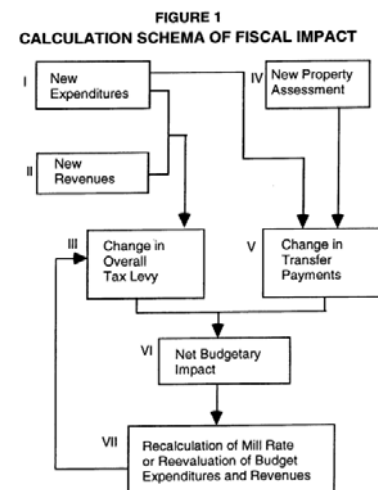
FIGURE 1
CALCULATION SCHEMA OF FISCAL IMPACT

I
New Expenditures

IV
New Property Assessment

II
New Revenues

III
Change in Overall Tax Levy

V
Change in Transfer Payments

VI
Net Budgetary Impact

VII
Recalculation of Mill Rate or Reevaluation of Budget Expenditures and Revenues